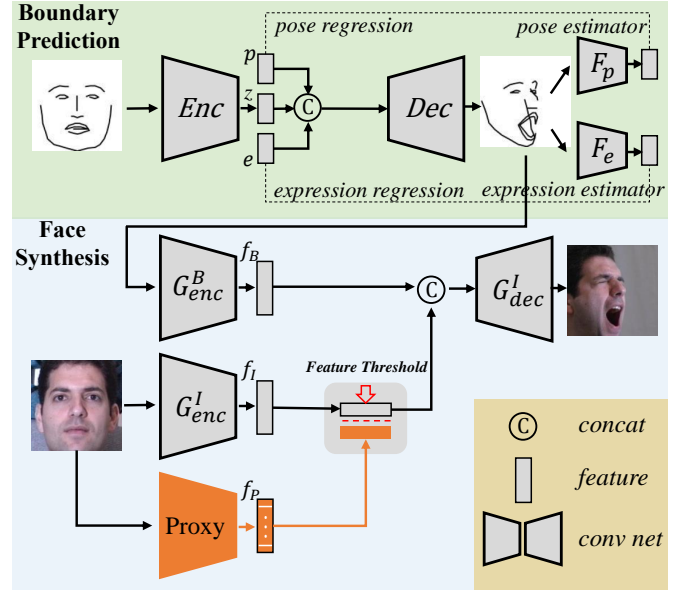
Boundary Prediction

pose regression

pose estimator

$p$

$z$

$e$

Enc

C

Dec

$F_p$

$F_e$

expression regression

expression estimator

Face Synthesis

$f_B$

$G_{enc}^B$

C

$G_{dec}^I$

$f_I$

$G_{enc}^I$

Feature Threshold

$f_P$

Proxy

C concat

feature

conv net